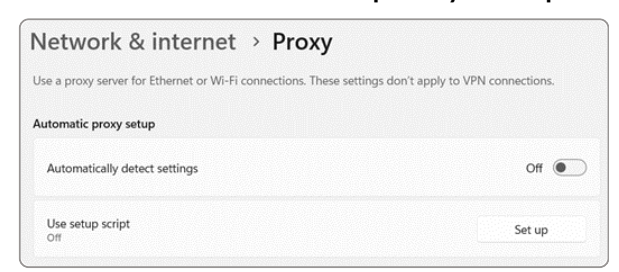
Network & internet › Proxy

Use a proxy server for Ethernet or Wi-Fi connections. These settings don't apply to VPN connections.

Automatic proxy setup

Automatically detect settings

Off

Use setup script
Off

Set up